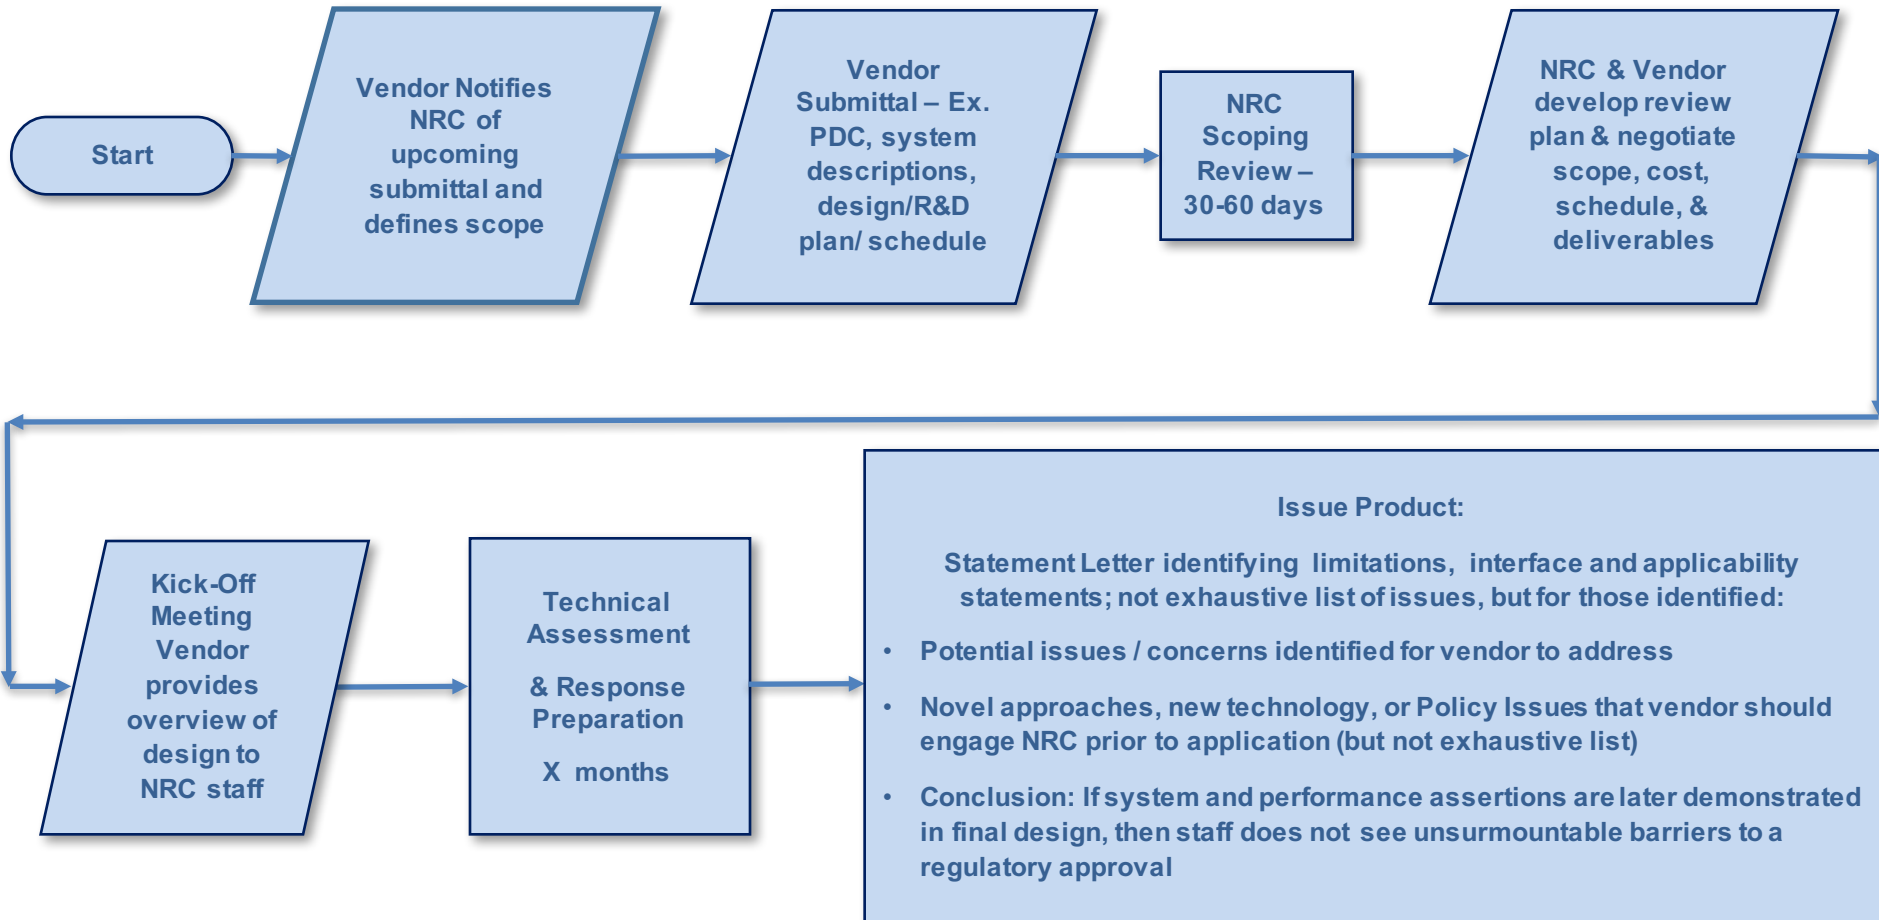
Start

Vendor Notifies NRC of upcoming submittal and defines scope

Vendor Submittal – Ex. PDC, system descriptions, design/R&D plan/ schedule

NRC Scoping Review – 30-60 days

NRC & Vendor develop review plan & negotiate scope, cost, schedule, & deliverables

Kick-Off Meeting Vendor provides overview of design to NRC staff

Technical Assessment

& Response Preparation

X months

Issue Product:

Statement Letter identifying limitations, interface and applicability statements; not exhaustive list of issues, but for those identified:

• Potential issues / concerns identified for vendor to address

• Novel approaches, new technology, or Policy Issues that vendor should engage NRC prior to application (but not exhaustive list)

• Conclusion: If system and performance assertions are later demonstrated in final design, then staff does not see unsurmountable barriers to a regulatory approval